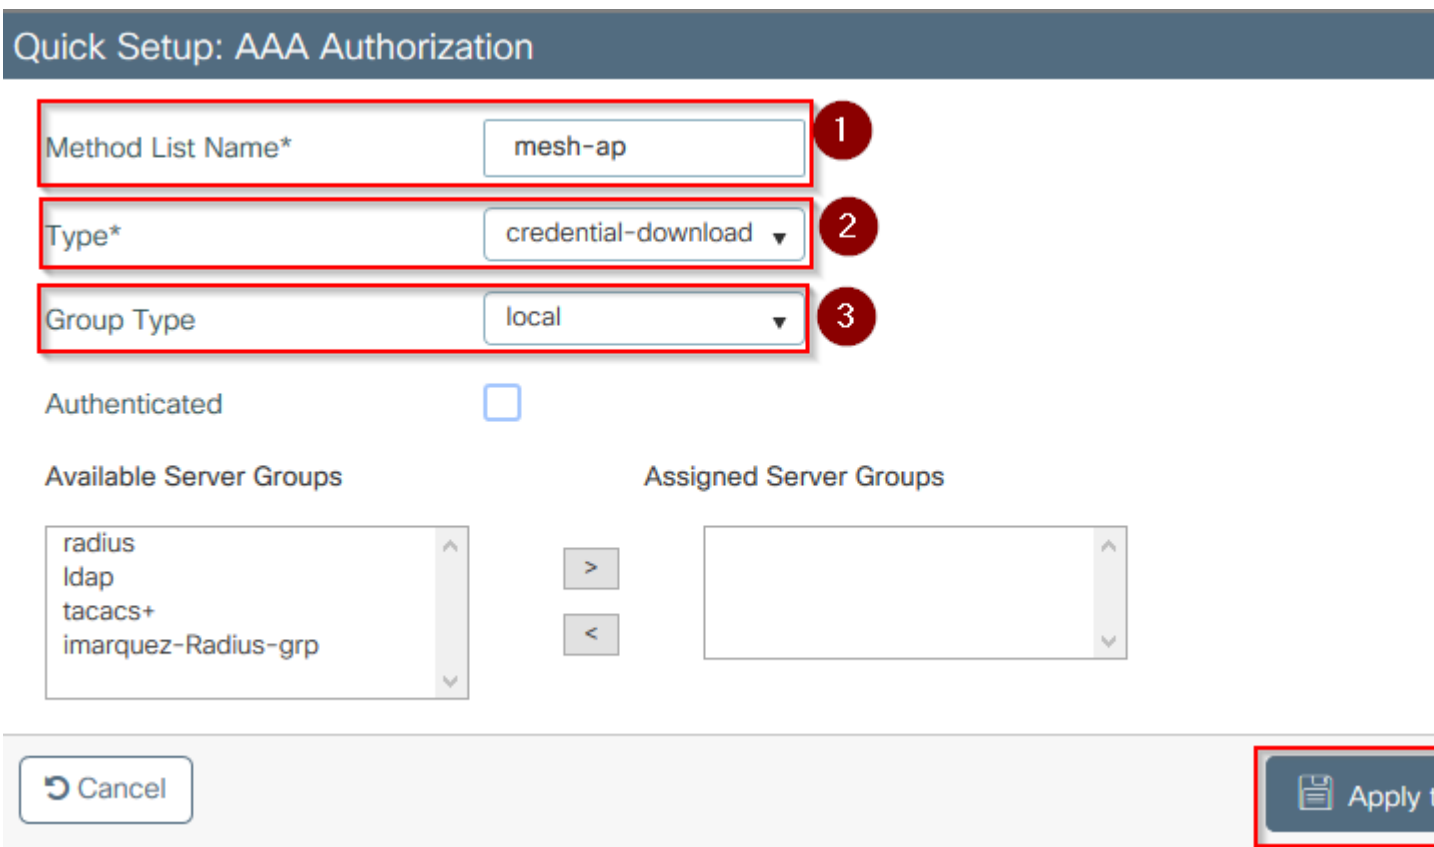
Quick Setup: AAA Authorization

Method List Name* mesh-ap 1

Type* credential-download 2

Group Type local 3

Authenticated

Available Server Groups

radius
ldap
tacacs+
imarquez-Radius-grp

>
<

Assigned Server Groups

Cancel

Apply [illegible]